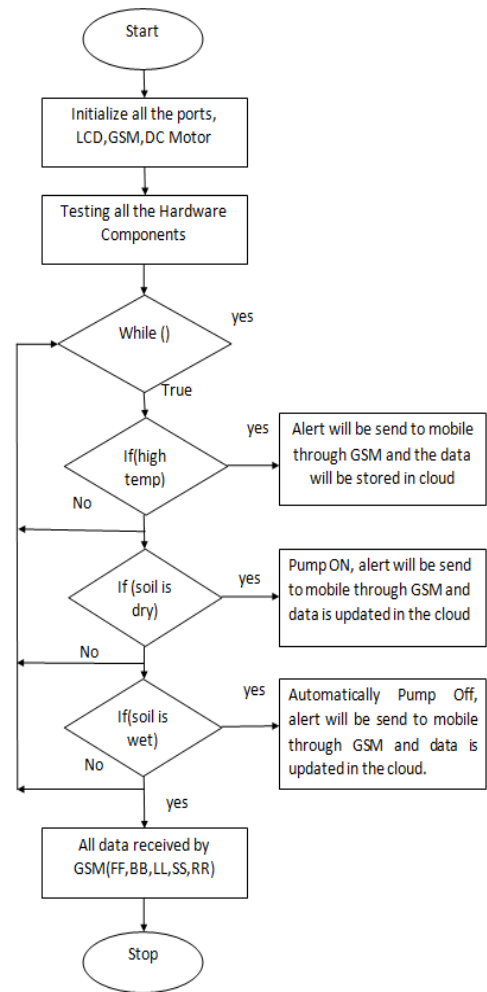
Start

Initialize all the ports, LCD,GSM,DC Motor

Testing all the Hardware Components

While ()

yes

True

If(high temp)

yes

Alert will be send to mobile through GSM and the data will be stored in cloud

No

If (soil is dry)

yes

Pump ON, alert will be send to mobile through GSM and data is updated in the cloud

No

If(soil is wet)

yes

Automatically Pump Off, alert will be send to mobile through GSM and data is updated in the cloud.

No

yes

All data received by GSM(FF,BB,LL,SS,RR)

Stop